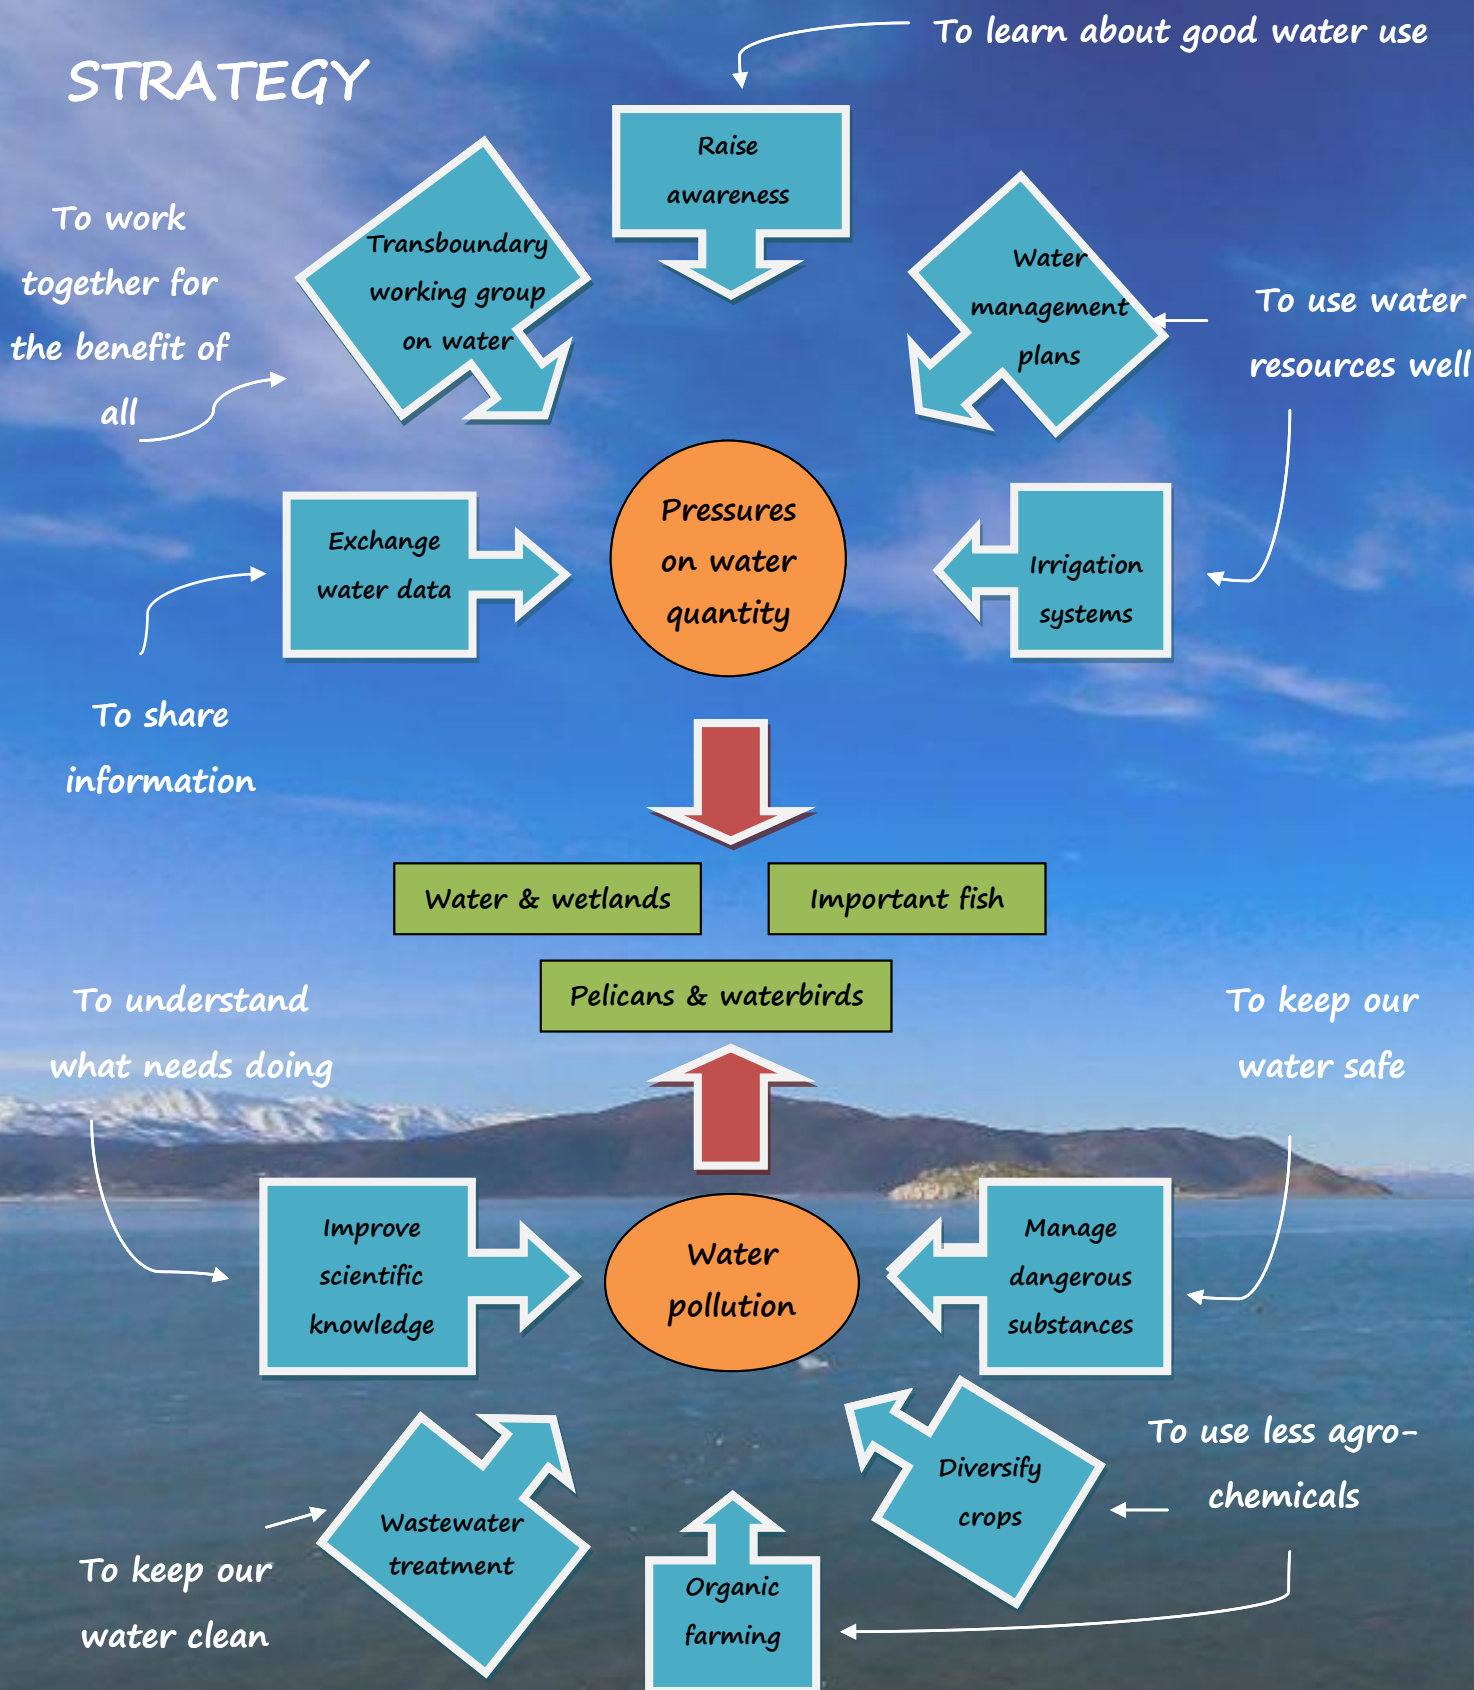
STRATEGY

To learn about good water use

Raise awareness

To work together for the benefit of all

Transboundary working group on water

Water management plans

To use water resources well

Exchange water data

Pressures on water quantity

Irrigation systems

To share information

Water & wetlands

Important fish

Pelicans & waterbirds

To understand what needs doing

To keep our water safe

Improve scientific knowledge

Water pollution

Manage dangerous substances

To use less agro-chemicals

Diversify crops

Wastewater treatment

To keep our water clean

Organic farming